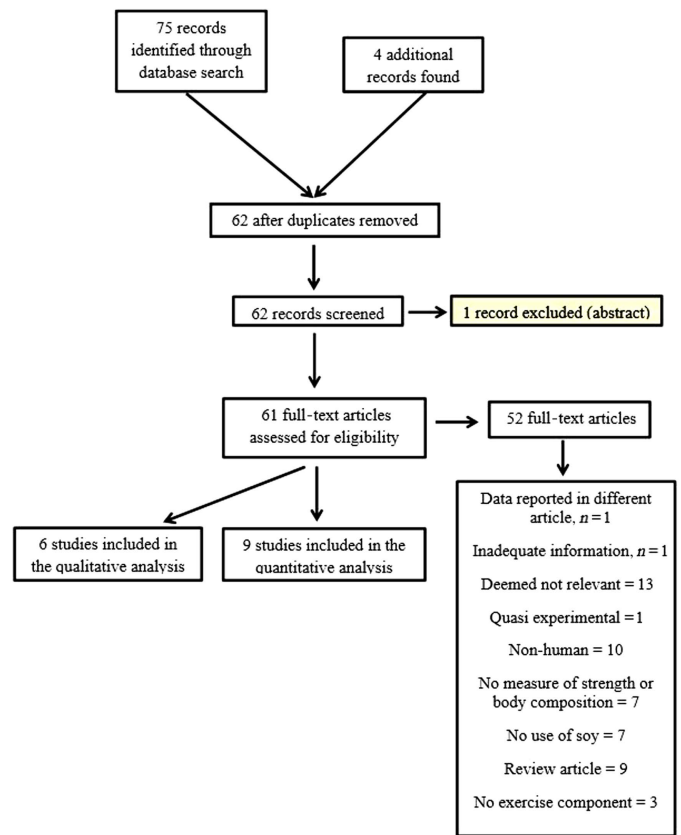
75 records identified through database search

4 additional records found

62 after duplicates removed

62 records screened

1 record excluded (abstract)

61 full-text articles assessed for eligibility

52 full-text articles

Data reported in different article, $n = 1$

Inadequate information, $n = 1$

Deemed not relevant = 13

Quasi experimental = 1

Non-human = 10

No measure of strength or body composition = 7

No use of soy = 7

Review article = 9

No exercise component = 3

6 studies included in the qualitative analysis

9 studies included in the quantitative analysis